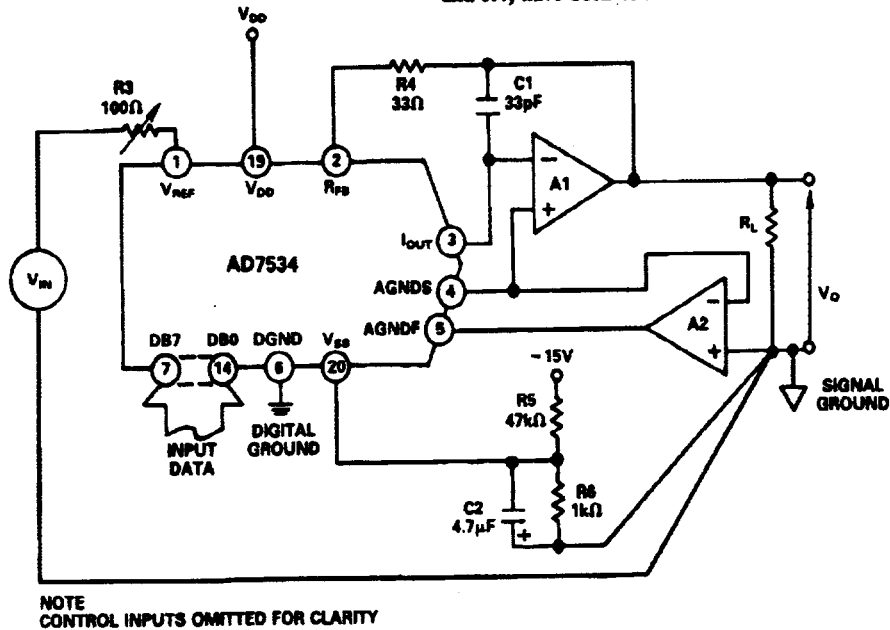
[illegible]

$V_{DD}$

R3
100Ω

R4
33Ω

C1
33pF

1
$V_{REF}$

19
$V_{DD}$

2
$R_{FB}$

A1

$R_L$

AD7534

$I_{OUT}$ 3

AGNDS 4

AGNDF 5

$V_{IN}$

$V_O$

A2

DB7 DB0 DGND $V_{SS}$

7 14 6 20

−15V

R5
47kΩ

SIGNAL GROUND

INPUT DATA

DIGITAL GROUND

C2
4.7μF

R6
1kΩ

NOTE
CONTROL INPUTS OMITTED FOR CLARITY